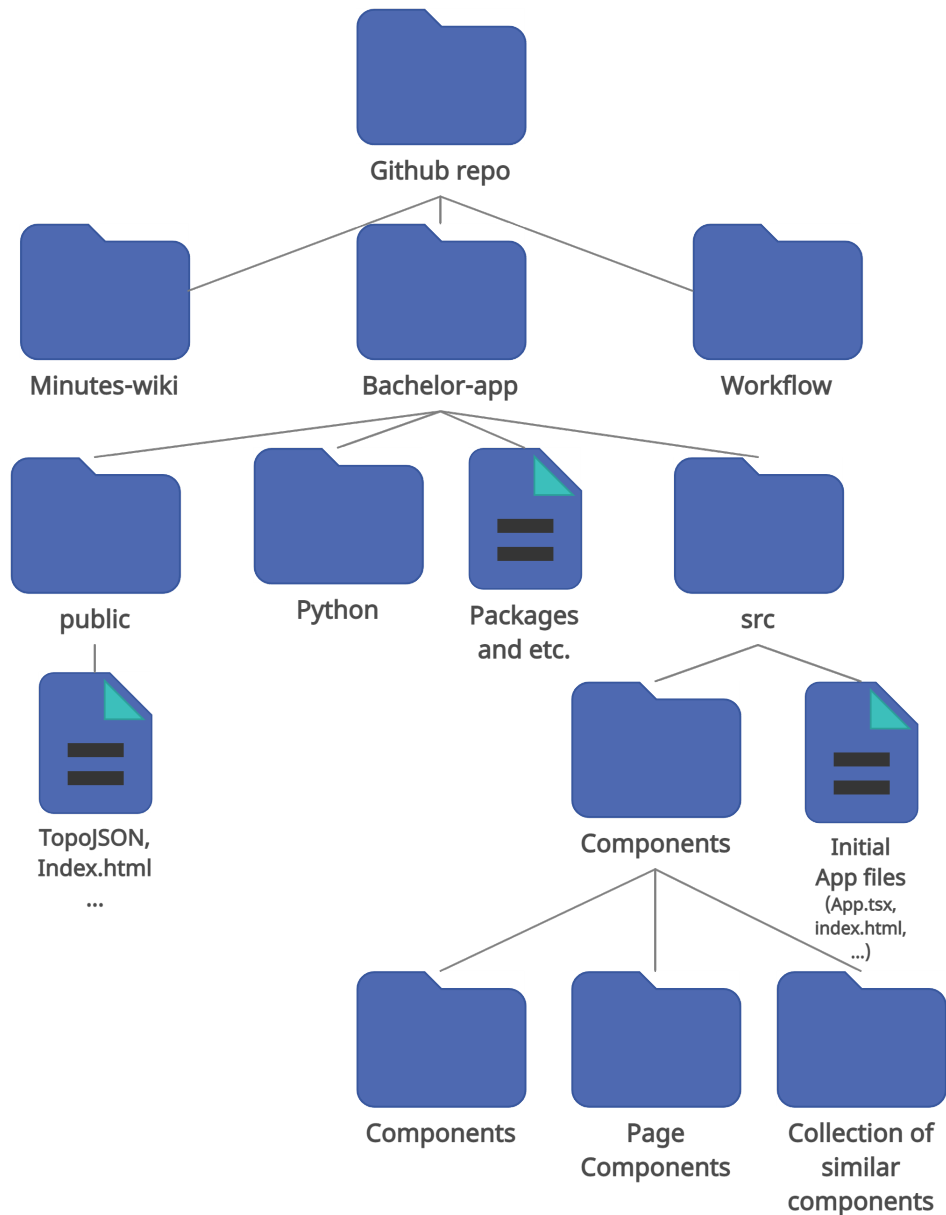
Github repo

Minutes-wiki

Bachelor-app

Workflow

public

Python

Packages and etc.

src

TopoJSON, Index.html ...

Components

Initial App files (App.tsx, index.html, ...)

Components

Page Components

Collection of similar components